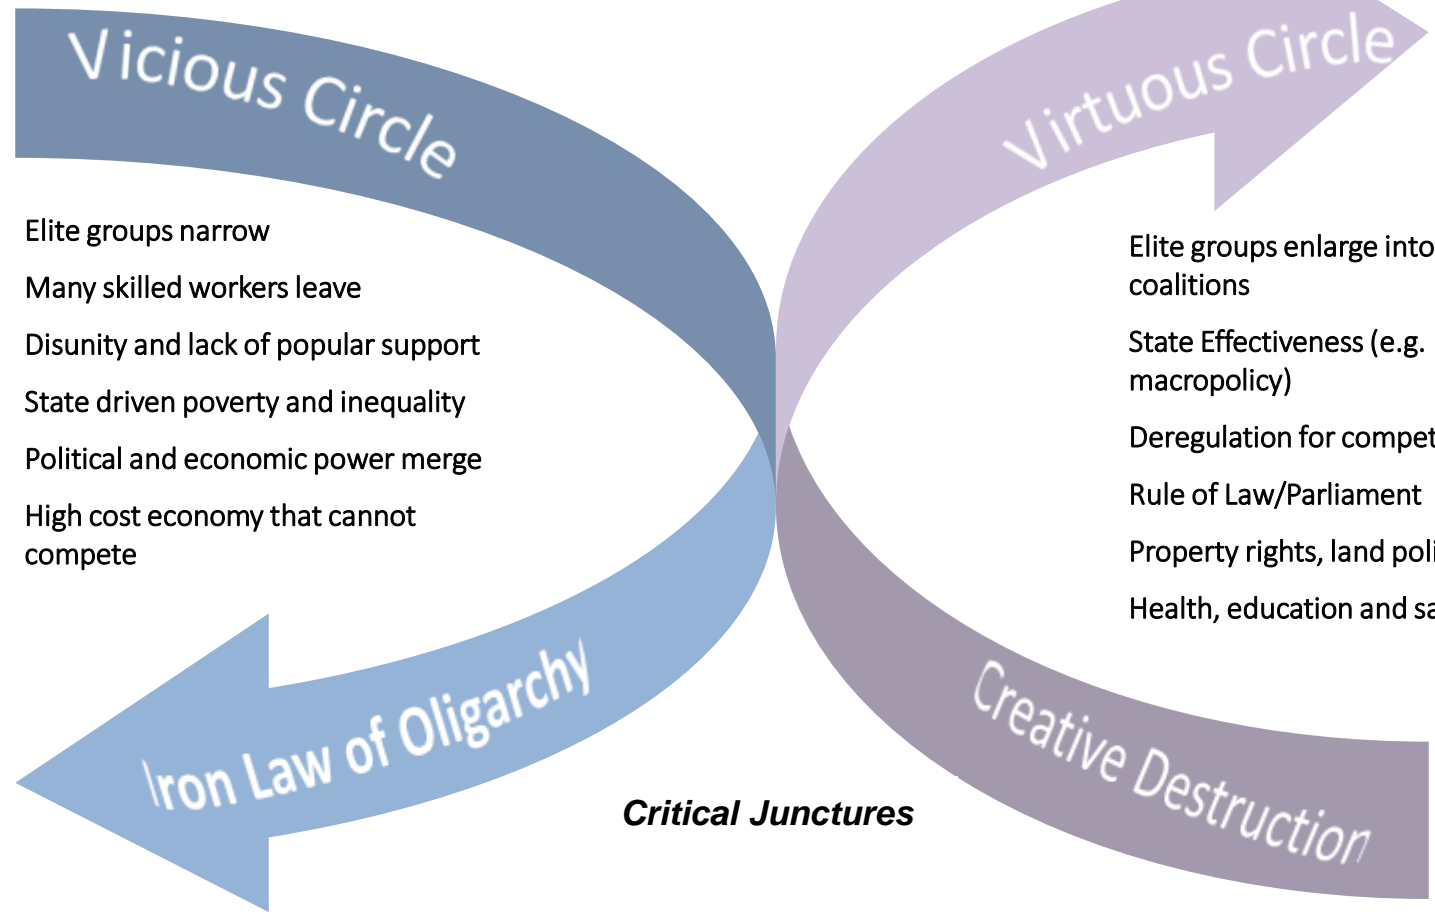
Vicious Circle

Elite groups narrow

Many skilled workers leave

Disunity and lack of popular support

State driven poverty and inequality

Political and economic power merge

High cost economy that cannot compete

Iron Law of Oligarchy

Virtuous Circle

Elite groups enlarge into coalitions

State Effectiveness (e.g. macropolicy)

Deregulation for compet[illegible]

Rule of Law/Parliament

Property rights, land poli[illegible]

Health, education and sa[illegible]

Creative Destruction

Critical Junctures